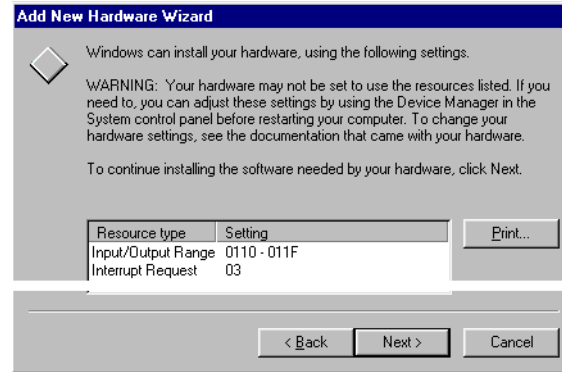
Add New Hardware Wizard

Windows can install your hardware, using the following settings.

WARNING: Your hardware may not be set to use the resources listed. If you need to, you can adjust these settings by using the Device Manager in the System control panel before restarting your computer. To change your hardware settings, see the documentation that came with your hardware.

To continue installing the software needed by your hardware, click Next.

| Resource type | Setting |
|---|---|
| Input/Output Range | 0110 - 011F |
| Interrupt Request | 03 |

Print...

< Back | Next > | Cancel